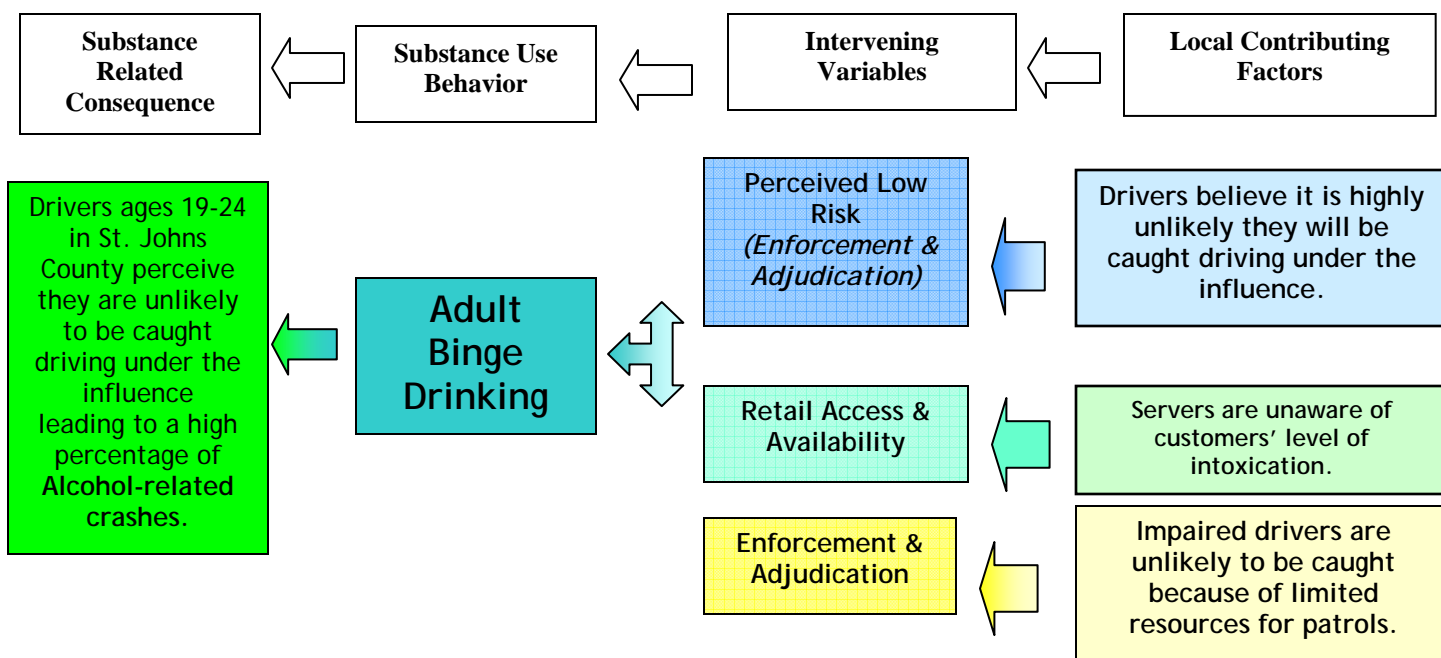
Substance Related Consequence

Substance Use Behavior

Intervening Variables

Local Contributing Factors

Drivers ages 19-24 in St. Johns County perceive they are unlikely to be caught driving under the influence leading to a high percentage of Alcohol-related crashes.

Adult Binge Drinking

Perceived Low Risk *(Enforcement & Adjudication)*

Drivers believe it is highly unlikely they will be caught driving under the influence.

Retail Access & Availability

Servers are unaware of customers' level of intoxication.

Enforcement & Adjudication

Impaired drivers are unlikely to be caught because of limited resources for patrols.